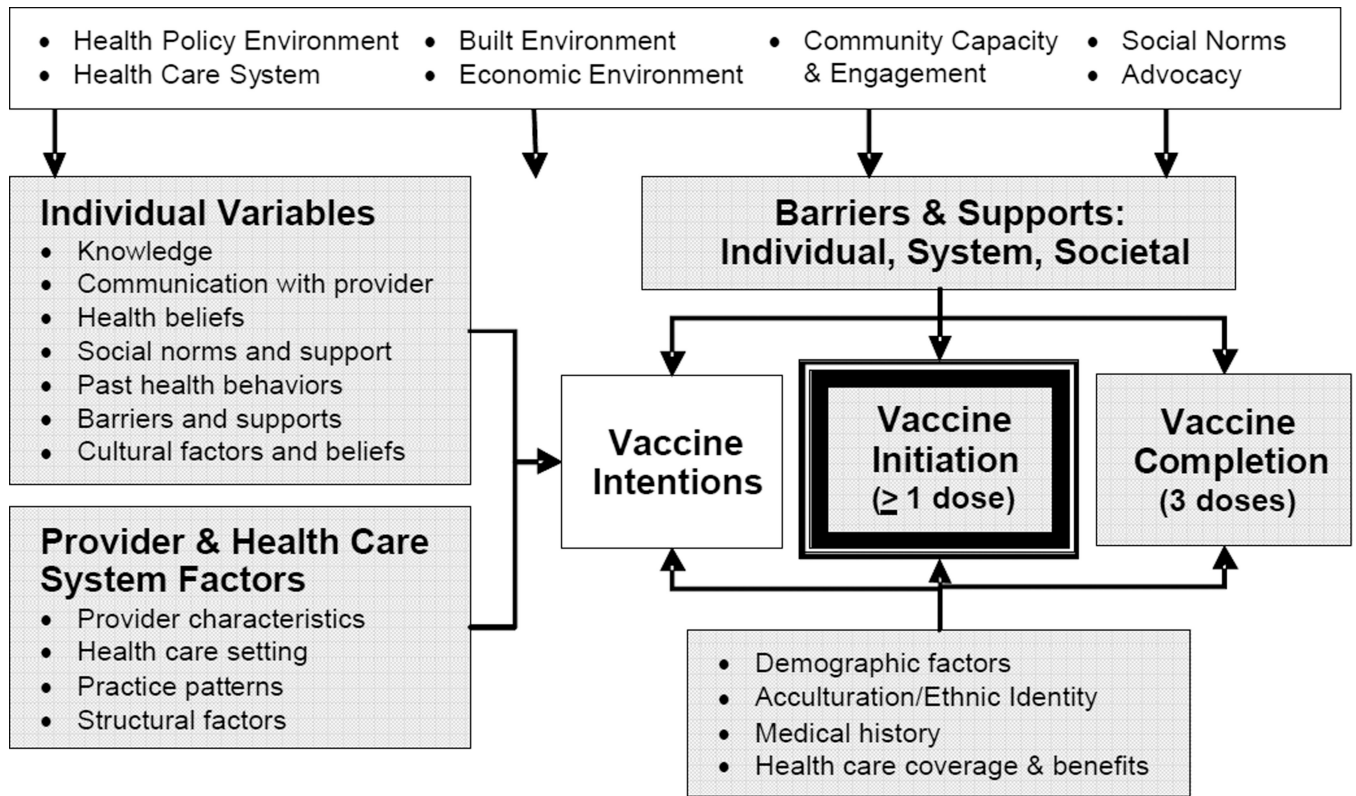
• Health Policy Environment
• Health Care System
• Built Environment
• Economic Environment
• Community Capacity & Engagement
• Social Norms
• Advocacy

Individual Variables
• Knowledge
• Communication with provider
• Health beliefs
• Social norms and support
• Past health behaviors
• Barriers and supports
• Cultural factors and beliefs

Barriers & Supports: Individual, System, Societal

Vaccine Intentions

Vaccine Initiation ($\geq$ 1 dose)

Vaccine Completion (3 doses)

Provider & Health Care System Factors
• Provider characteristics
• Health care setting
• Practice patterns
• Structural factors

• Demographic factors
• Acculturation/Ethnic Identity
• Medical history
• Health care coverage & benefits